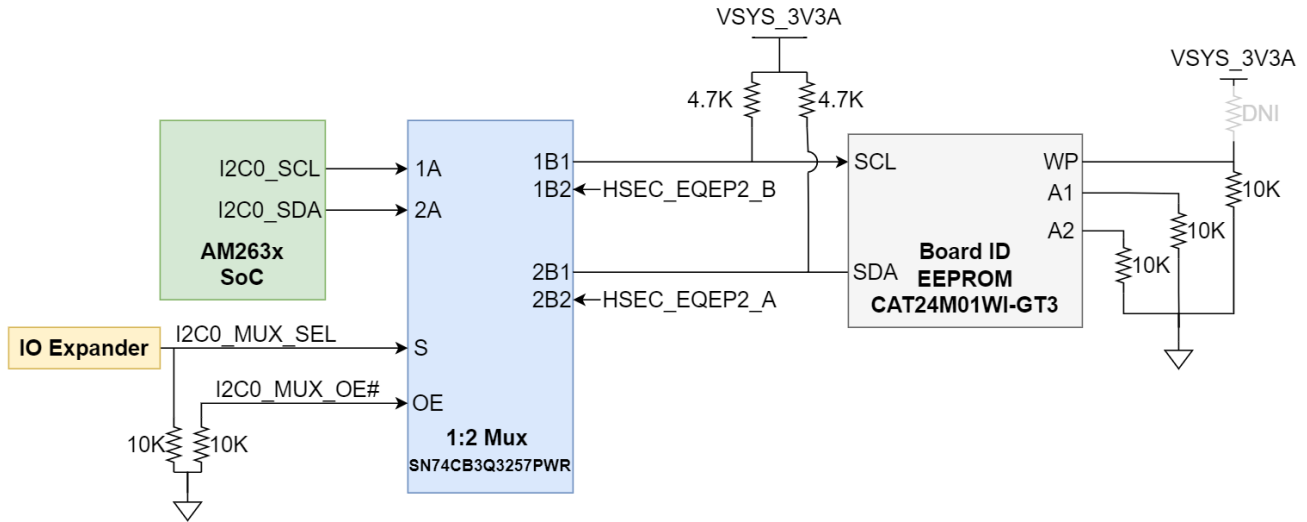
VSYS_3V3A

VSYS_3V3A

4.7K

4.7K

DNI

I2C0_SCL

1A

1B1

SCL

WP

10K

I2C0_SDA

2A

1B2

HSEC_EQEP2_B

A1

10K

A2

AM263x SoC

2B1

SDA

Board ID EEPROM CAT24M01WI-GT3

10K

2B2

HSEC_EQEP2_A

IO Expander

I2C0_MUX_SEL

S

I2C0_MUX_OE#

OE

10K

10K

1:2 Mux

SN74CB3Q3257PWR